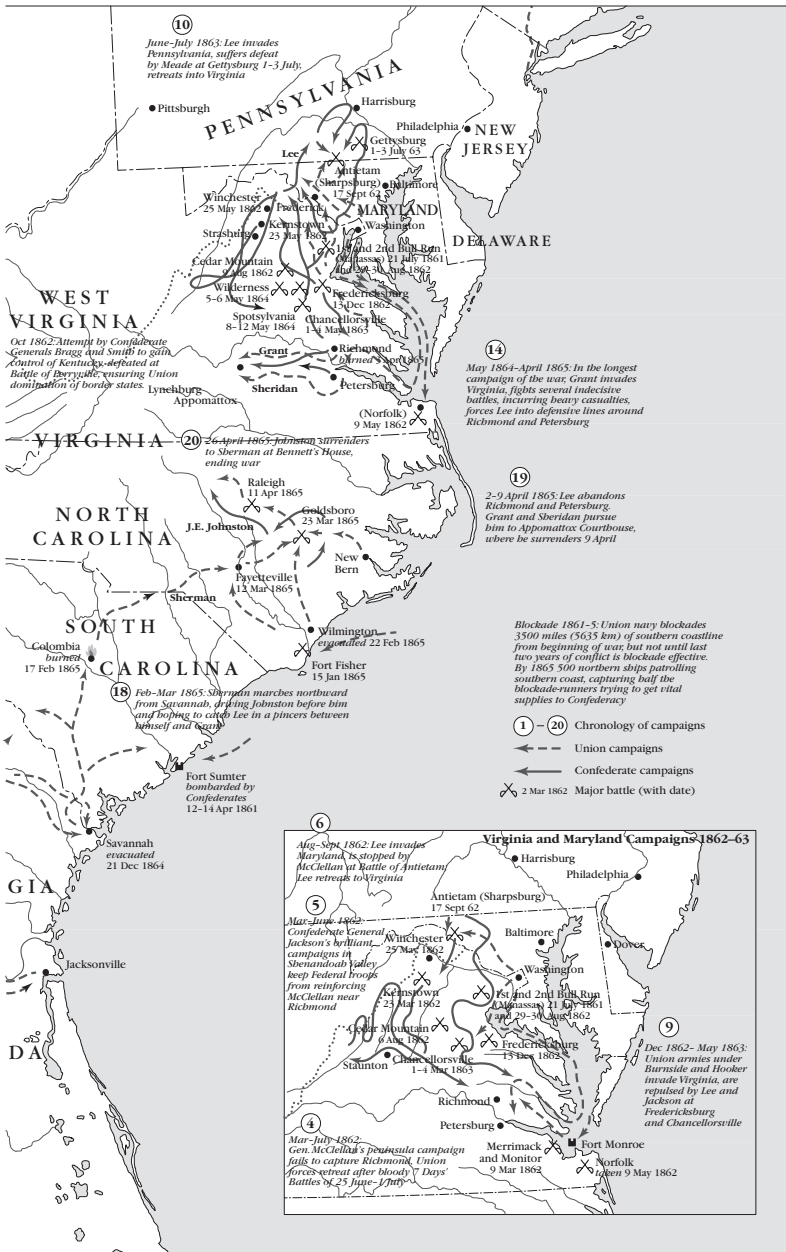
10
June–July 1863: Lee invades Pennsylvania, suffers defeat by Meade at Gettysburg 1–3 July, retreats into Virginia

Pittsburgh
PENNSYLVANIA
Harrisburg
Philadelphia
NEW JERSEY
Lee
Gettysburg 1–3 July 63
Antietam (Sharpsburg) 17 Sept 62
Baltimore
Winchester 25 May 1862
Frederick
MARYLAND
Kernstown 23 Mar 1862
Washington
Strasburg
1st and 2nd Bull Run (Manassas) 21 July 1861 and 29–30 Aug 1862
DELAWARE
Cedar Mountain 9 Aug 1862
WEST VIRGINIA
Wilderness 5–6 May 1864
Fredericksburg 13 Dec 1862
Spotsylvania 8–12 May 1864
Chancellorsville 1–4 May 1863
Oct 1862: Attempt by Confederate Generals Bragg and Smith to gain control of Kentucky, defeated at Battle of Perryville, ensuring Union domination of border states.
Grant
Richmond burned 3 Apr 1865
Sheridan
Lynchburg
Appomattox
Petersburg
14
May 1864–April 1865: In the longest campaign of the war, Grant invades Virginia, fights several indecisive battles, incurring heavy casualties, forces Lee into defensive lines around Richmond and Petersburg
(Norfolk) 9 May 1862
VIRGINIA
20
26 April 1865: Johnston surrenders to Sherman at Bennett's House, ending war
Raleigh 11 Apr 1865
19
2–9 April 1865: Lee abandons Richmond and Petersburg. Grant and Sheridan pursue him to Appomattox Courthouse, where he surrenders 9 April
NORTH CAROLINA
J.E. Johnston
Goldsboro 23 Mar 1865
New Bern
Fayetteville 12 Mar 1865
Sherman
SOUTH CAROLINA
Colombia burned 17 Feb 1865
Wilmington evacuated 22 Feb 1865
Fort Fisher 15 Jan 1865
Blockade 1861–5: Union navy blockades 3500 miles (5635 km) of southern coastline from beginning of war, but not until last two years of conflict is blockade effective. By 1865 500 northern ships patrolling southern coast, capturing half the blockade-runners trying to get vital supplies to Confederacy
18
Feb–Mar 1865: Sherman marches northward from Savannah, driving Johnston before him and hoping to catch Lee in a pincers between himself and Grant
1 – 20 Chronology of campaigns
Union campaigns
Confederate campaigns
2 Mar 1862 Major battle (with date)
Fort Sumter bombarded by Confederates 12–14 Apr 1861
Savannah evacuated 21 Dec 1864
GIA
Jacksonville
DA
6
Aug–Sept 1862: Lee invades Maryland, is stopped by McClellan at Battle of Antietam, Lee retreats to Virginia
Virginia and Maryland Campaigns 1862–63
Harrisburg
Philadelphia
5
Mar–June 1862: Confederate General Jackson's brilliant campaigns in Shenandoah Valley keep Federal troops from reinforcing McClellan near Richmond
Antietam (Sharpsburg) 17 Sept 62
Baltimore
Winchester 25 May 1862
Dover
Washington
Kernstown 23 Mar 1862
1st and 2nd Bull Run (Manassas) 21 July 1861 and 29–30 Aug 1862
Cedar Mountain 9 Aug 1862
9
Dec 1862– May 1863: Union armies under Burnside and Hooker invade Virginia, are repulsed by Lee and Jackson at Fredericksburg and Chancellorsville
Fredericksburg 13 Dec 1862
Staunton
Chancellorsville 1–4 Mar 1863
Richmond
Petersburg
4
Mar–July 1862: Gen. McClellan's peninsula campaign fails to capture Richmond. Union forces retreat after bloody 7 Days' Battles of 25 June–1 July
Merrimack and Monitor 9 Mar 1862
Fort Monroe
Norfolk taken 9 May 1862